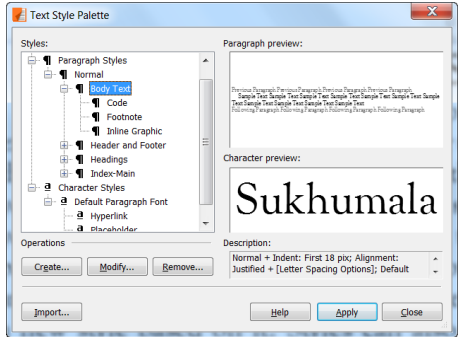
Text Style Palette

Styles:

Paragraph Styles
Normal
Body Text
Code
Footnote
Inline Graphic
Header and Footer
Headings
Index-Main
Character Styles
Default Paragraph Font
Hyperlink
Placeholder

Paragraph preview:

Previous Paragraph Previous Paragraph Previous Paragraph Previous Paragraph Previous Paragraph
Sample Text Sample Text Sample Text Sample Text Sample Text Sample Text Sample Text Sample Text Sample Text Sample Text Sample Text Sample Text
Following Paragraph Following Paragraph Following Paragraph Following Paragraph

Character preview:

Sukhumala

Operations

Create... Modify... Remove...

Description:

Normal + Indent: First 18 pix; Alignment: Justified + [Letter Spacing Options]; Default

Import... Help Apply Close